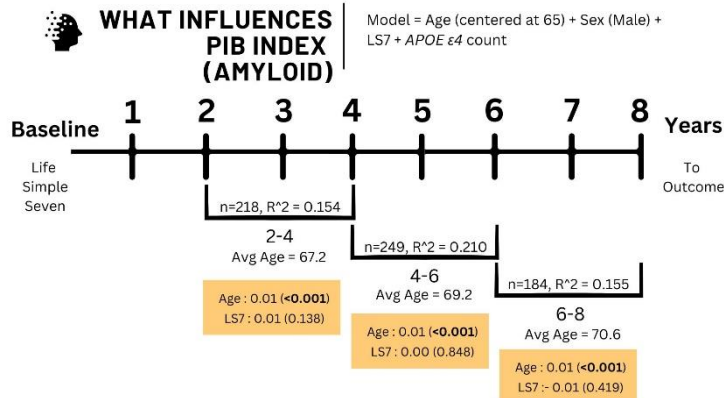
WHAT INFLUENCES PIB INDEX (AMYLOID)

Model = Age (centered at 65) + Sex (Male) + LS7 + *APOE ε4* count

Baseline

Life Simple Seven

1 2 3 4 5 6 7 8

Years

To Outcome

n=218, R^2 = 0.154

2-4
Avg Age = 67.2

Age : 0.01 (**<0.001**)
LS7 : 0.01 (0.138)

n=249, R^2 = 0.210

4-6
Avg Age = 69.2

Age : 0.01 (**<0.001**)
LS7 : 0.00 (0.848)

n=184, R^2 = 0.155

6-8
Avg Age = 70.6

Age : 0.01 (**<0.001**)
LS7 : - 0.01 (0.419)